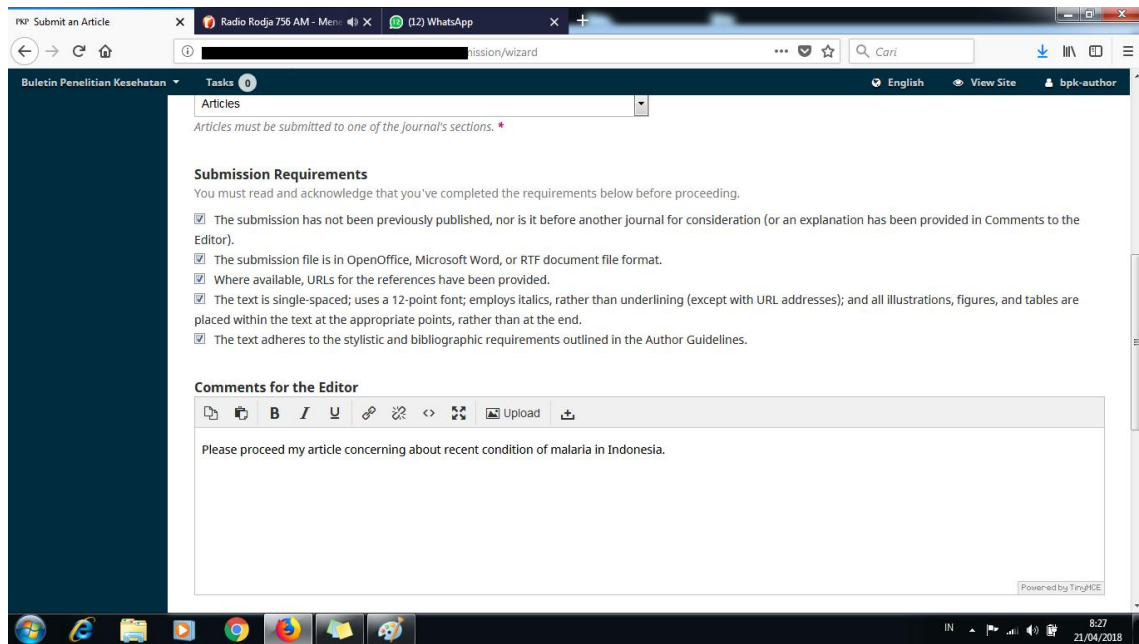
PKP Submit an Article
Radio Rodja 756 AM - Men
(12) WhatsApp
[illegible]ission/wizard
Cari

Buletin Penelitian Kesehatan
Tasks 0
English
View Site
bpk-author

Articles

Articles must be submitted to one of the journal's sections. *

Submission Requirements

You must read and acknowledge that you've completed the requirements below before proceeding.

The submission has not been previously published, nor is it before another journal for consideration (or an explanation has been provided in Comments to the Editor).

The submission file is in OpenOffice, Microsoft Word, or RTF document file format.

Where available, URLs for the references have been provided.

The text is single-spaced; uses a 12-point font; employs italics, rather than underlining (except with URL addresses); and all illustrations, figures, and tables are placed within the text at the appropriate points, rather than at the end.

The text adheres to the stylistic and bibliographic requirements outlined in the Author Guidelines.

Comments for the Editor

B I U Upload

Please proceed my article concerning about recent condition of malaria in Indonesia.

Powered by TinyMCE

IN 8:27 21/04/2018